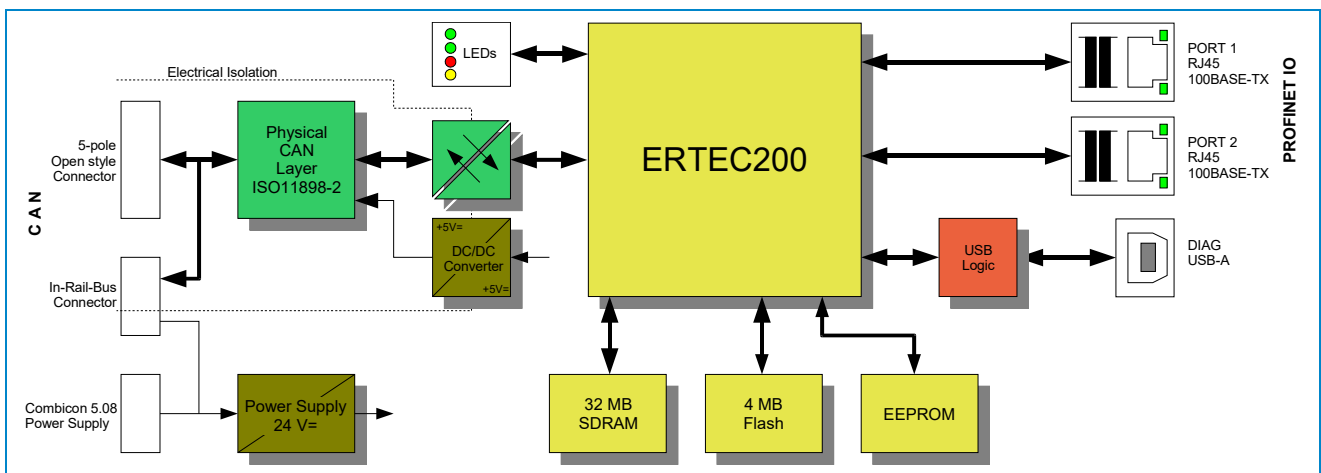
LEDs

Electrical Isolation

5-pole Open style Connector

CAN

Physical CAN Layer ISO11898-2

+5V=

DC/DC Converter

+5V=

In-Rail-Bus Connector

ERTEC200

PORT 1 RJ45 100BASE-TX

PORT 2 RJ45 100BASE-TX

PROFINET IO

USB Logic

DIAG USB-A

Combicon 5.08 Power Supply

Power Supply 24 V=

32 MB SDRAM

4 MB Flash

EEPROM